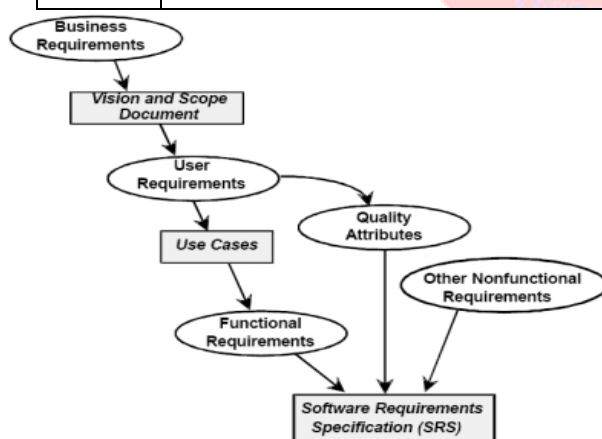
Business Requirements

Vision and Scope Document

User Requirements

Quality Attributes

Use Cases

Other Nonfunctional Requirements

Functional Requirements

Software Requirements Specification (SRS)